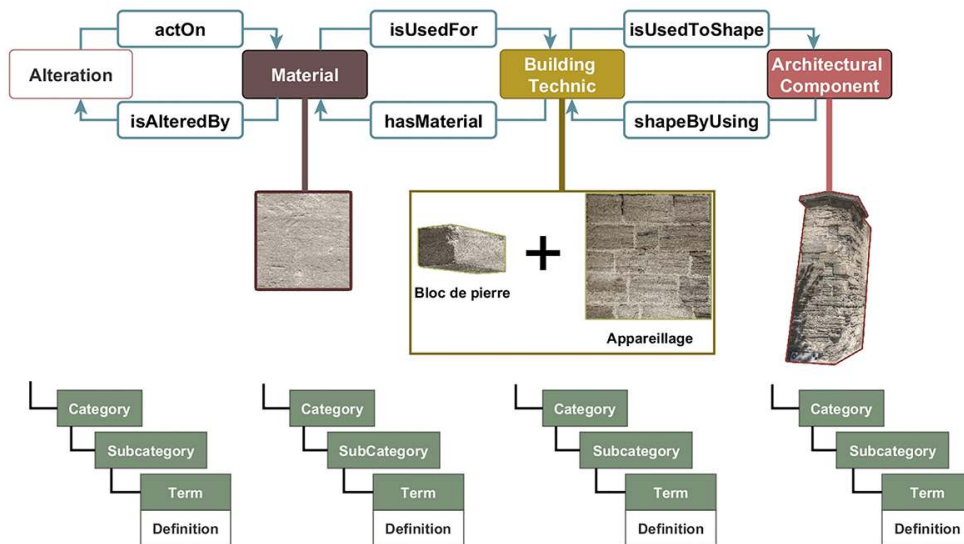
actOn

isUsedFor

isUsedToShape

Alteration

Material

Building Technic

Architectural Component

isAlteredBy

hasMaterial

shapeByUsing

+

Bloc de pierre

Appareillage

Category
Subcategory
Term
Definition

Category
SubCategory
Term
Definition

Category
Subcategory
Term
Definition

Category
Subcategory
Term
Definition